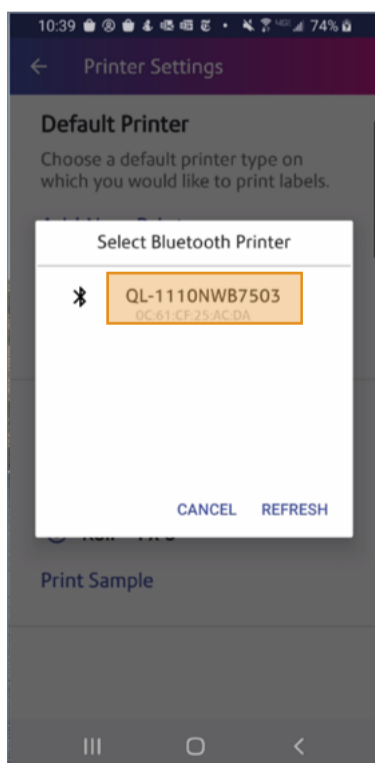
10:39 74%

Printer Settings

Default Printer

Choose a default printer type on which you would like to print labels.

Select Bluetooth Printer

QL-1110NWB7503
0C:61:CF:25:AC:DA

CANCEL REFRESH

Print Sample